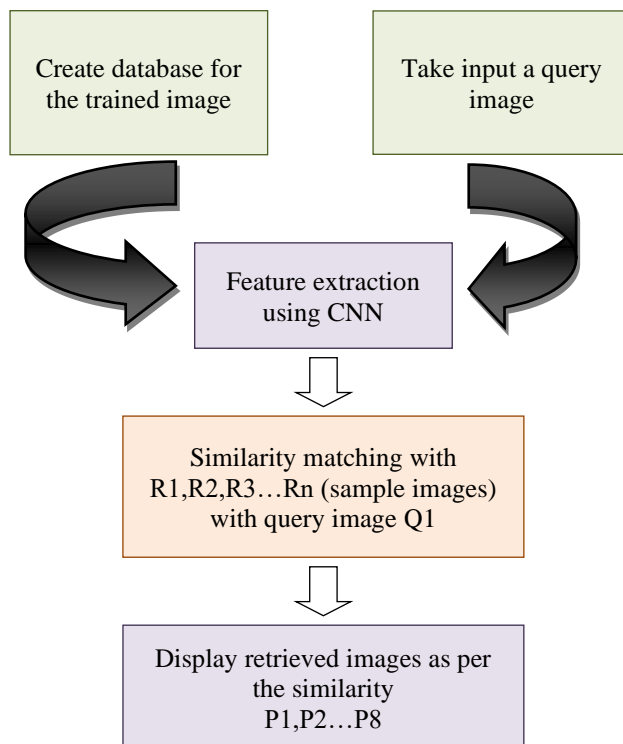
Create database for the trained image

Take input a query image

Feature extraction using CNN

Similarity matching with R1,R2,R3…Rn (sample images) with query image Q1

Display retrieved images as per the similarity P1,P2…P8